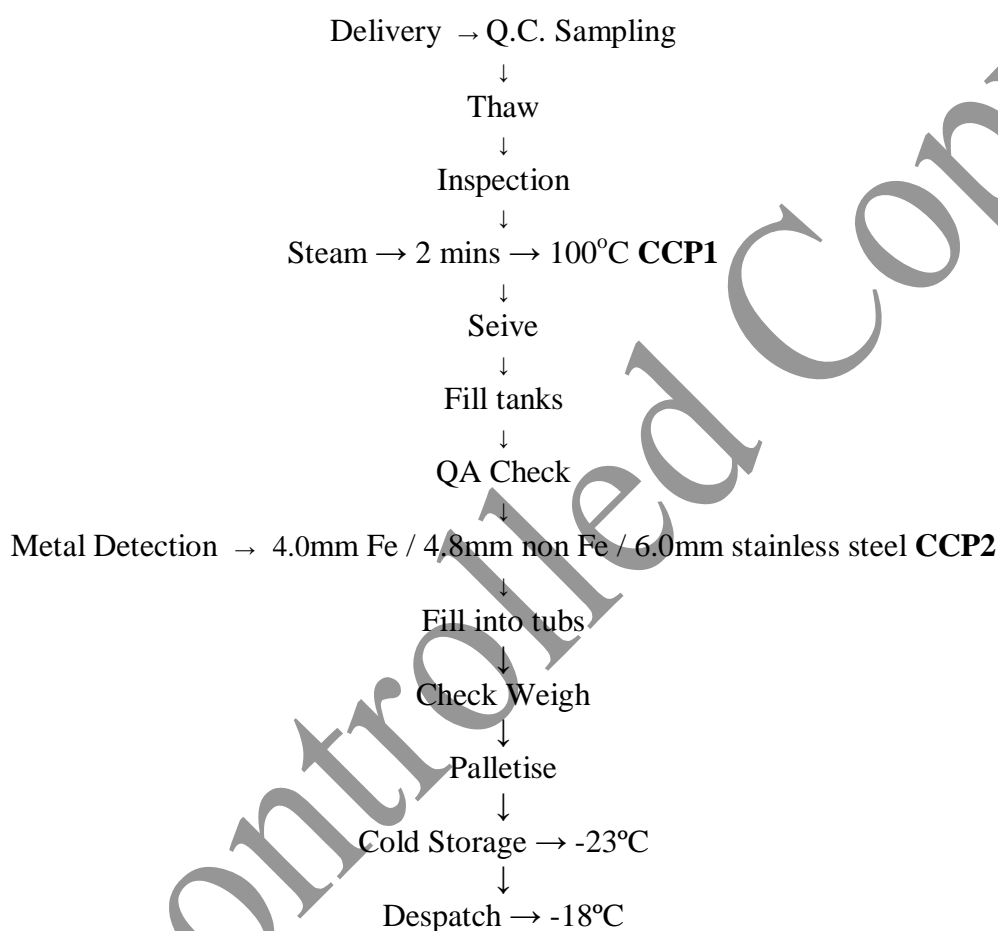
Delivery → Q.C. Sampling
↓
Thaw
↓
Inspection
↓
Steam → 2 mins → 100°C **CCP1**
↓
Seive
↓
Fill tanks
↓
QA Check
↓
Metal Detection → 4.0mm Fe / 4.8mm non Fe / 6.0mm stainless steel **CCP2**
↓
Fill into tubs
↓
Check Weigh
↓
Palletise
↓
Cold Storage → -23ºC
↓
Despatch → -18ºC

Uncontrolled Copy